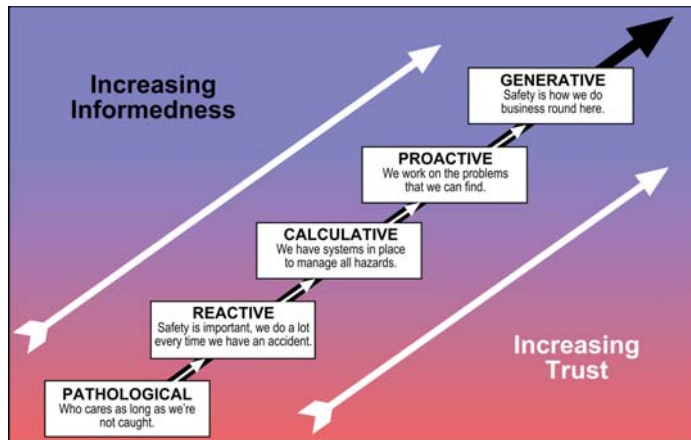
Increasing Informedness

GENERATIVE
Safety is how we do business round here.

PROACTIVE
We work on the problems that we can find.

CALCULATIVE
We have systems in place to manage all hazards.

REACTIVE
Safety is important, we do a lot every time we have an accident.

PATHOLOGICAL
Who cares as long as we're not caught.

Increasing Trust